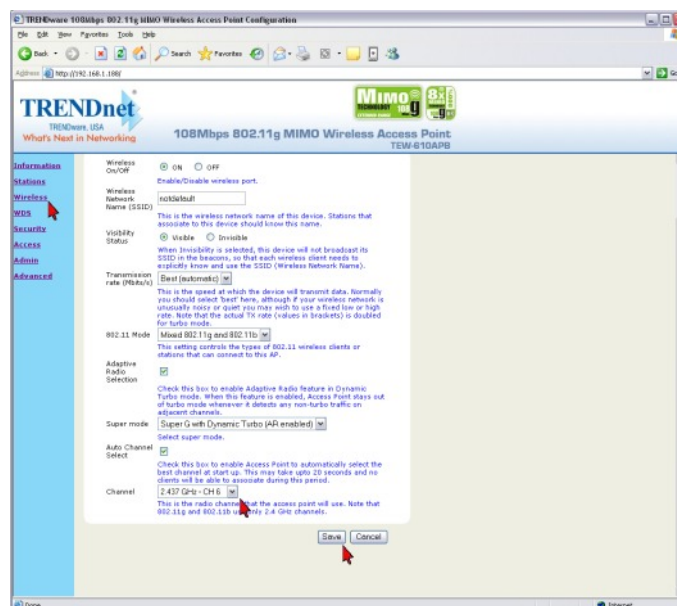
TRENDware 108Mbps 802.11g MIMO Wireless Access Point Configuration

File Edit View Favorites Tools Help

Back Search Favorites

Address http://192.168.1.188/

TRENDnet
TRENDware, USA
What's Next in Networking

108Mbps 802.11g MIMO Wireless Access Point
TEW-610APB

Information
Stations
Wireless
WDS
Security
Access
Admin
Advanced

Wireless On/Off ON OFF
Enable/Disable wireless port.

Wireless Network Name (SSID) notdefault
This is the wireless network name of this device. Stations that associate to this device should know this name.

Visibility Status Visible Invisible
When Invisibility is selected, this device will not broadcast its SSID in the beacons, so that each wireless client needs to explicitly know and use the SSID (Wireless Network Name).

Transmission rate (Mbits/s) Best (automatic)
This is the speed at which the device will transmit data. Normally you should select 'best' here, although if your wireless network is unusually noisy or quiet you may wish to use a fixed low or high rate. Note that the actual TX rate (values in brackets) is doubled for turbo mode.

802.11 Mode Mixed 802.11g and 802.11b
This setting controls the types of 802.11 wireless clients or stations that can connect to this AP.

Adaptive Radio Selection
Check this box to enable Adaptive Radio feature in Dynamic Turbo mode. When this feature is enabled, Access Point stays out of turbo mode whenever it detects any non-turbo traffic on adjacent channels.

Super mode Super G with Dynamic Turbo (AR enabled)
Select super mode.

Auto Channel Select
Check this box to enable Access Point to automatically select the best channel at start up. This may take upto 20 seconds and no clients will be able to associate during this period.

Channel 2.437 GHz - CH 6
This is the radio channel that the access point will use. Note that 802.11g and 802.11b use only 2.4 GHz channels.

Save Cancel

Done Internet